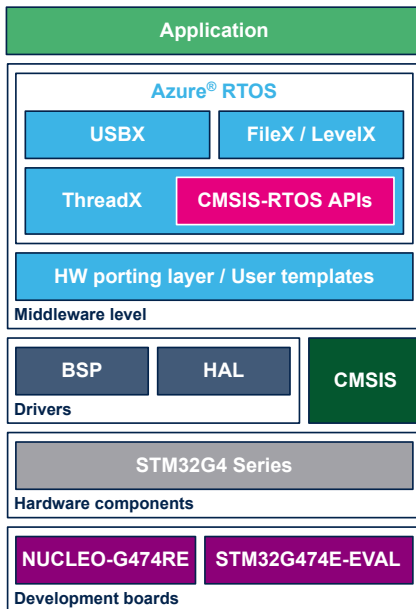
Application

Azure® RTOS

USBX

FileX / LevelX

ThreadX

CMSIS-RTOS APIs

HW porting layer / User templates

Middleware level

BSP

HAL

Drivers

CMSIS

STM32G4 Series

Hardware components

NUCLEO-G474RE

STM32G474E-EVAL

Development boards